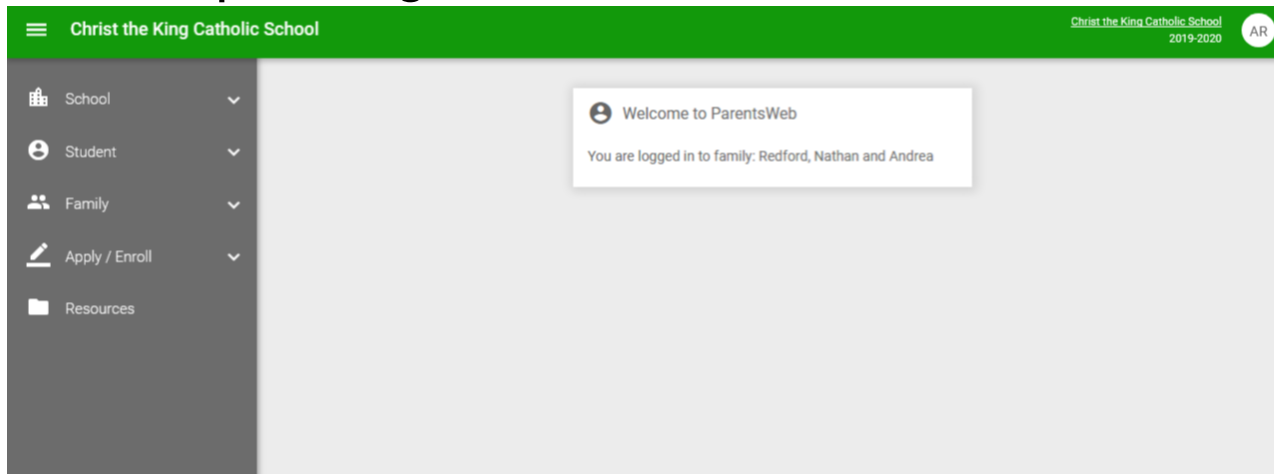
Christ the King Catholic School

Christ the King Catholic School
2019-2020

AR

School

Student

Family

Apply / Enroll

Resources

Welcome to ParentsWeb

You are logged in to family: Redford, Nathan and Andrea